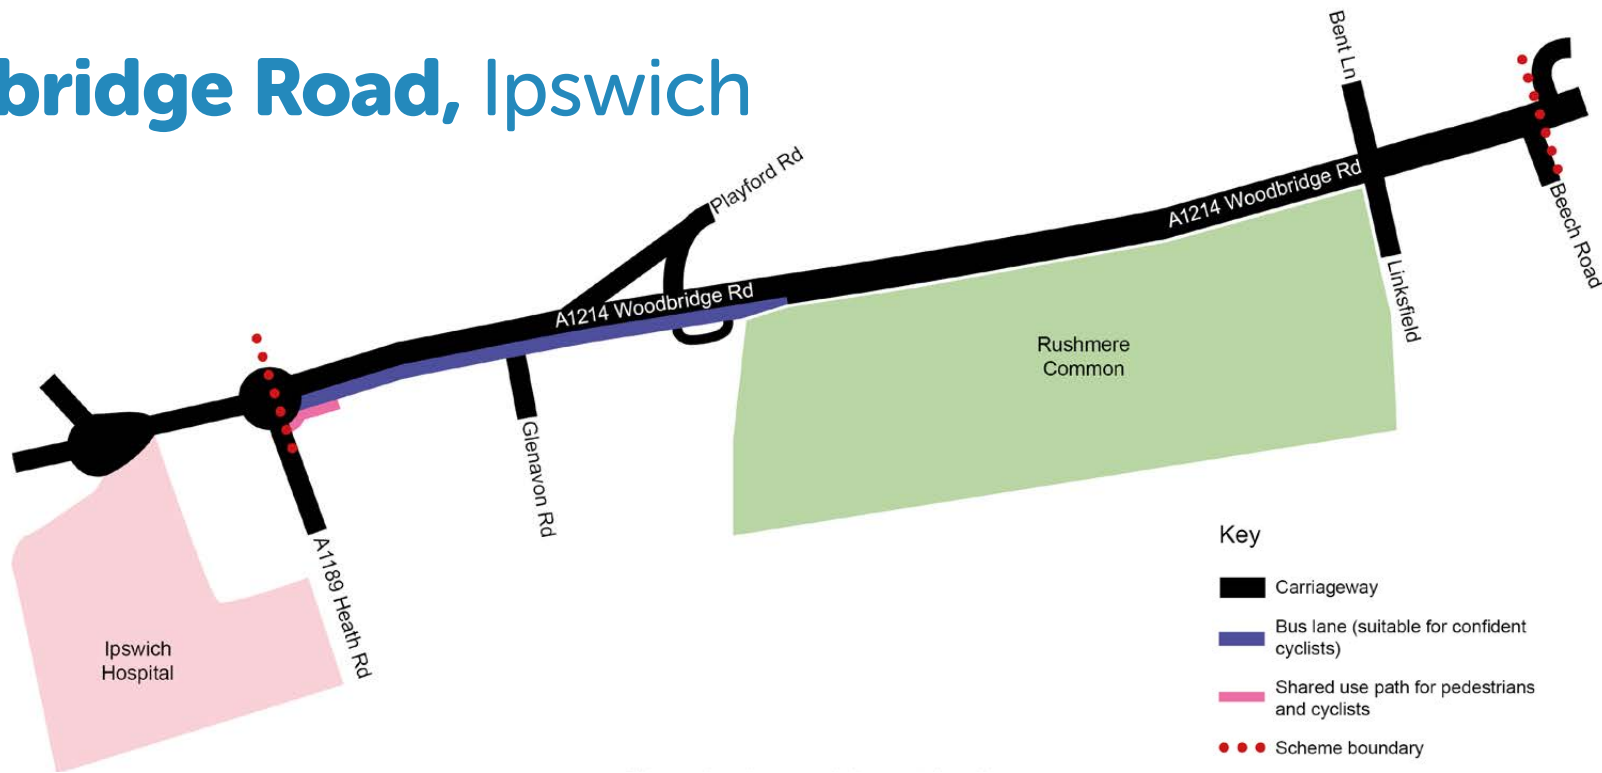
bridge Road, Ipswich

Playford Rd

Bent Ln

A1214 Woodbridge Rd

Beech Road

A1214 Woodbridge Rd

Linksfield

Rushmere Common

Glenavon Rd

A1189 Heath Rd

Ipswich Hospital

Key

Carriageway

Bus lane (suitable for confident cyclists)

Shared use path for pedestrians and cyclists

Scheme boundary